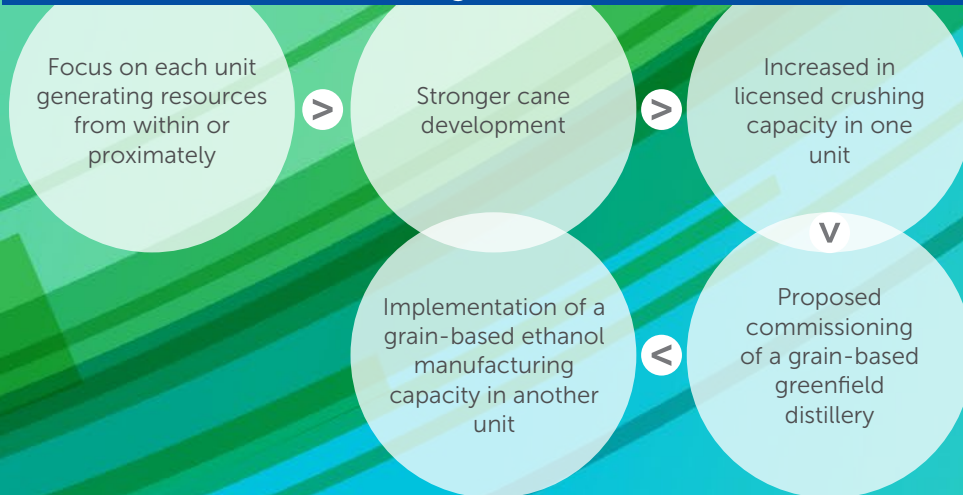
Focus on each unit generating resources from within or proximately

>

Stronger cane development

>

Increased in licensed crushing capacity in one unit

v

Proposed commissioning of a grain-based greenfield distillery

<

Implementation of a grain-based ethanol manufacturing capacity in another unit